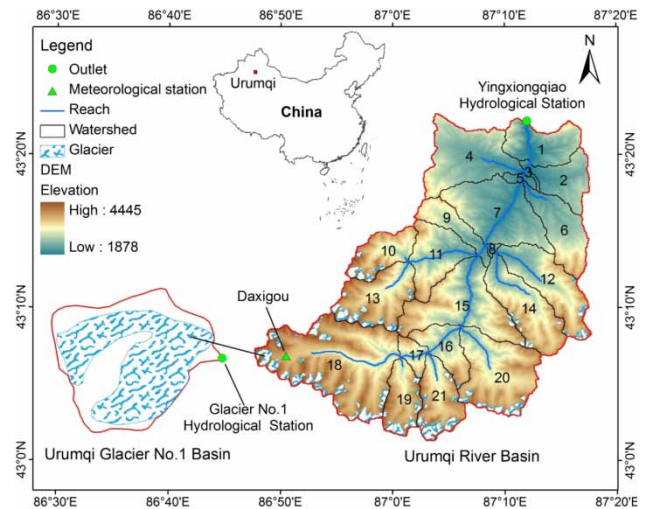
86°30'E 86°40'E 86°50'E 87°0'E 87°10'E 87°20'E

Legend
Outlet
Meteorological station
Reach
Watershed
Glacier
DEM
Elevation
High : 4445
Low : 1878

Urumqi
China

N

Yingxiongqiao Hydrological Station

43°20'N 43°10'N 43°0'N
43°20'N 43°10'N 43°0'N

1 2 3 4 5 6 7 8 9 10 11 12 13 14 15 16 17 18 19 20 21

Daxigou

Glacier No.1 Hydrological Station

Urumqi Glacier No.1 Basin

Urumqi River Basin

86°30'E 86°40'E 86°50'E 87°0'E 87°10'E 87°20'E